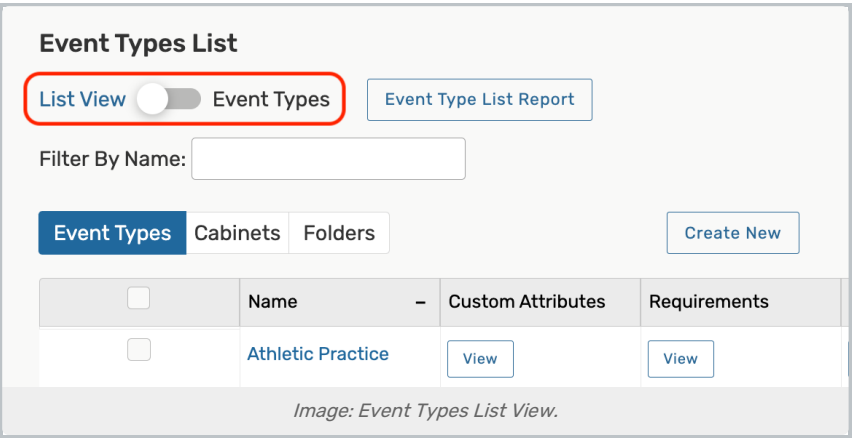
Event Types List

List View Event Types

Event Type List Report

Filter By Name:

Event Types Cabinets Folders

Create New

| | Name – | Custom Attributes | Requirements |
|---|---|---|---|
| | Athletic Practice | View | View |

Image: Event Types List View.